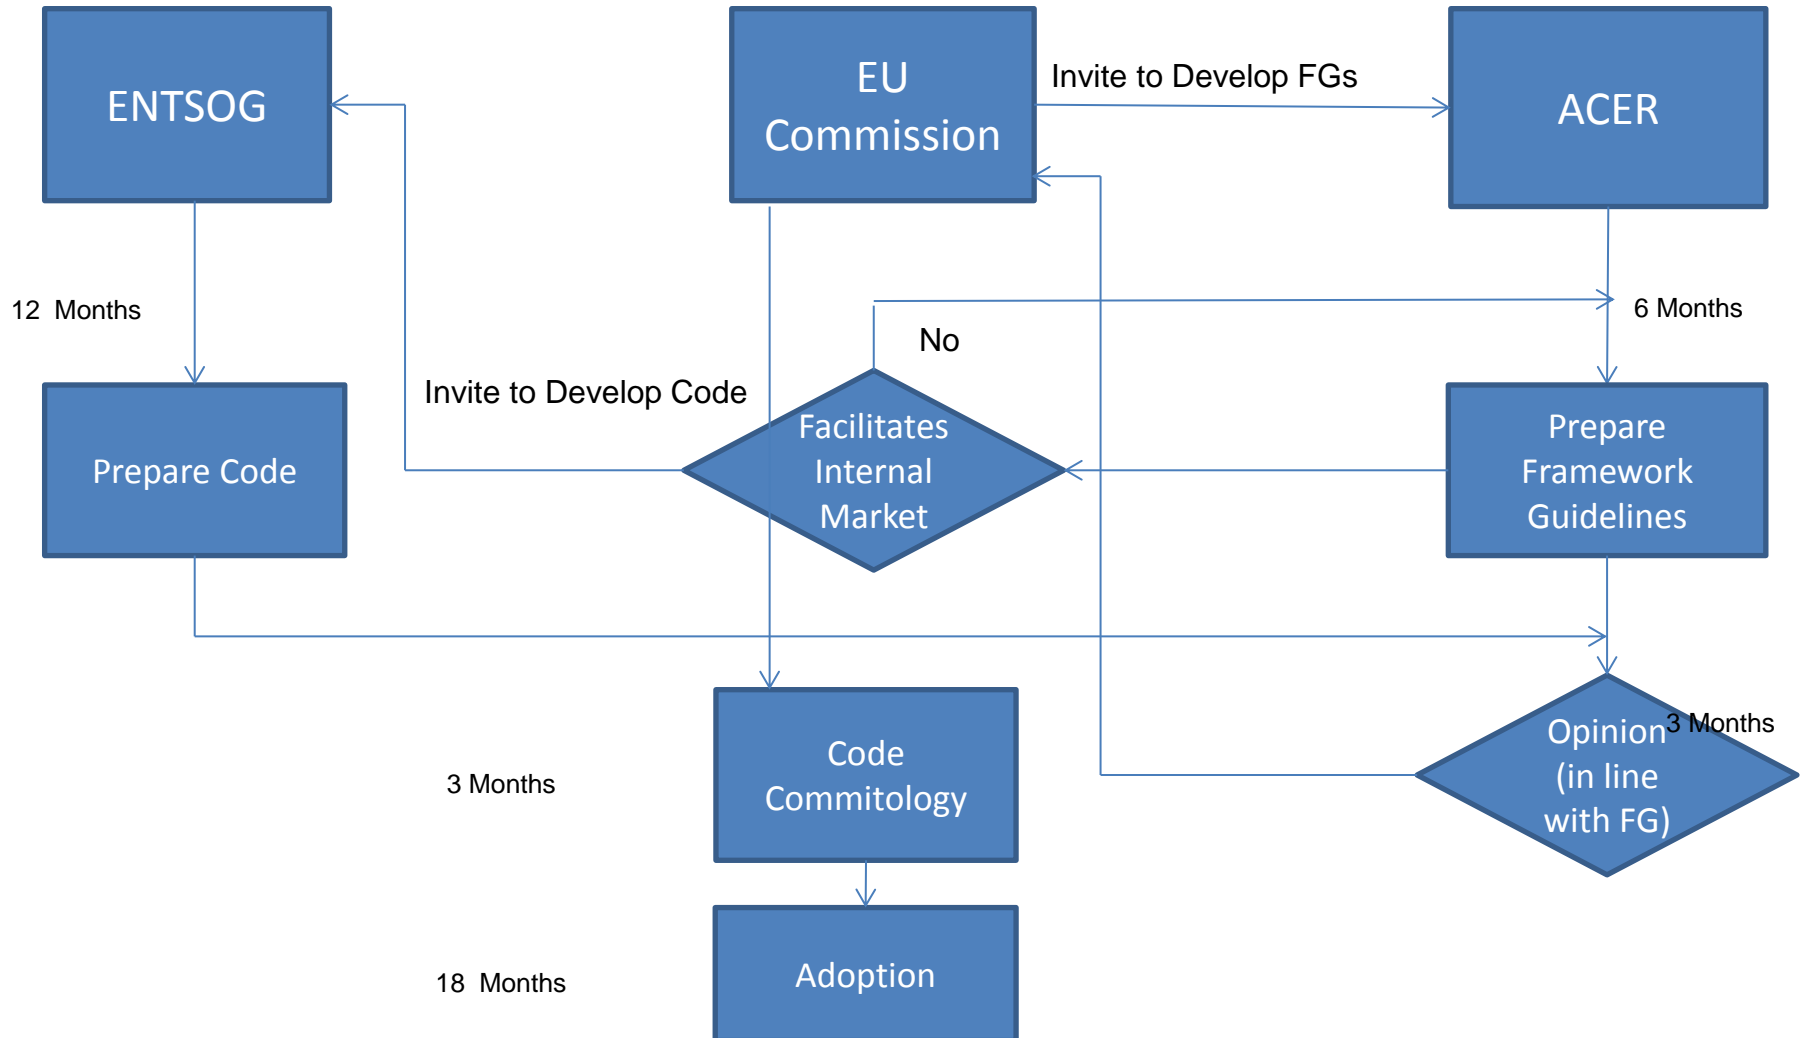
ENTSOG

EU Commission

Invite to Develop FGs

ACER

12 Months

6 Months

No

Invite to Develop Code

Prepare Code

Facilitates Internal Market

Prepare Framework Guidelines

Code Commitology

3 Months

Opinion (in line with FG)

3 Months

18 Months

Adoption